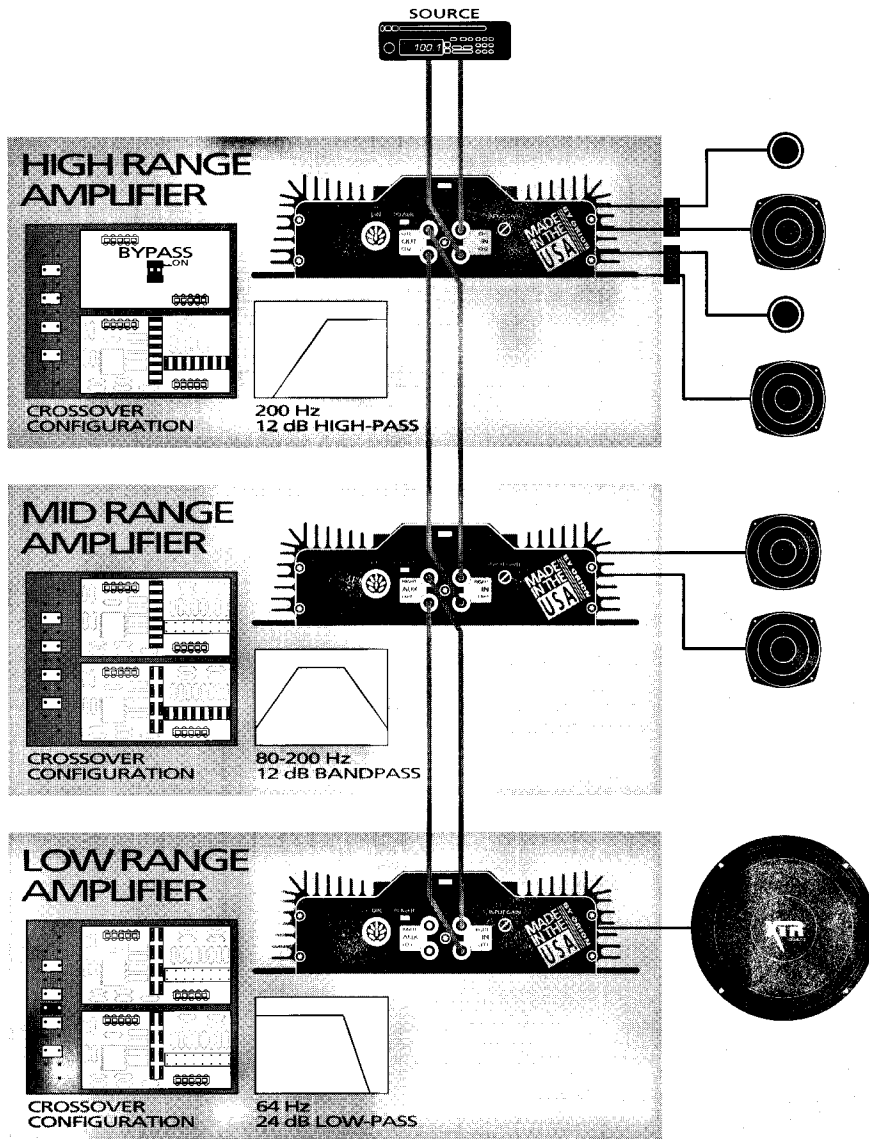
SOURCE

HIGH RANGE AMPLIFIER

BYPASS
ON

CROSSOVER CONFIGURATION

200 Hz
12 dB HIGH-PASS

MADE IN THE USA

MID RANGE AMPLIFIER

CROSSOVER CONFIGURATION

80-200 Hz
12 dB BANDPASS

MADE IN THE USA

LOW RANGE AMPLIFIER

CROSSOVER CONFIGURATION

64 Hz
24 dB LOW-PASS

MADE IN THE USA